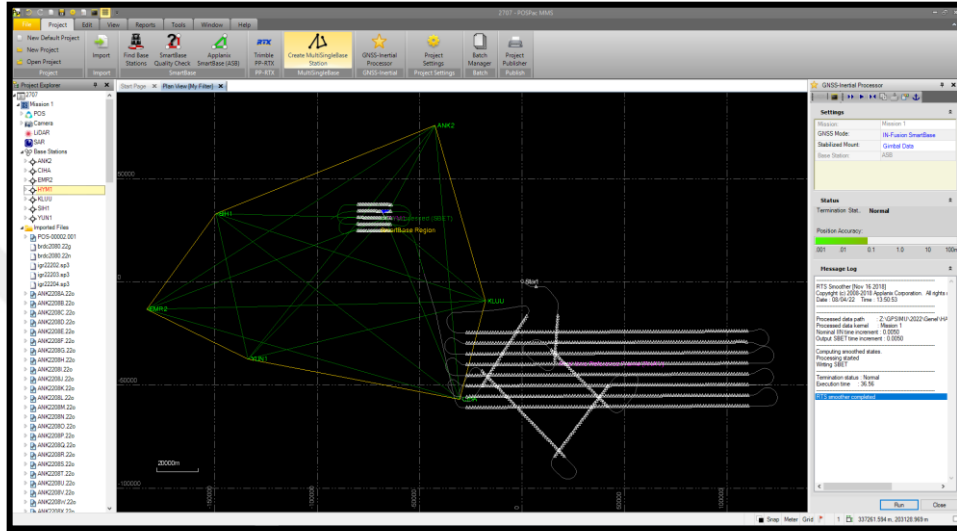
2707 - POSPac MMS

File | Project | Edit | View | Reports | Tools | Window | Help

New Default Project
New Project
Open Project
Project

Import
Import

Find Base Stations
SmartBase Quality Check
Applanix SmartBase (ASB)
SmartBase

Trimble PP-RTX
PP-RTX

Create MultiSingleBase Station
MultiSingleBase

GNSS-Inertial Processor
GNSS-Inertial

Project Settings
Project Settings

Batch Manager
Batch

Project Publisher
Publish

Project Explorer

2707
Mission 1
POS
Camera
LiDAR
SAR
Base Stations
ANK2
CIHA
EMR2
HYM1
KLUU
SIH1
YUN1
Imported Files
POS-00002.001
brdc2080.22g
brdc2080.22n
igr22202.sp3
igr22203.sp3
igr22204.sp3
ANK2208A.22o
ANK2208B.22o
ANK2208C.22o
ANK2208D.22o
ANK2208E.22o
ANK2208F.22o
ANK2208G.22o
ANK2208H.22o
ANK2208I.22o
ANK2208J.22o
ANK2208K.22o
ANK2208L.22o
ANK2208M.22o
ANK2208N.22o
ANK2208O.22o
ANK2208P.22o
ANK2208Q.22o
ANK2208R.22o
ANK2208S.22o
ANK2208T.22o
ANK2208U.22o
ANK2208V.22o
ANK2208W.22o
ANK2208X.22o

Start Page | Plan View [My Filter]

ANK2
SIH1
Processed (SBET)
SmartBase Region
KLUU
EMR2
YUN1
HYM1
0 (Start)
50000
0
-50000
-100000
20000m
-100000
-50000
0
50000
100000

GNSS-Inertial Processor

Settings
Mission | Mission 1
GNSS Mode: | IN-Fusion SmartBase
Stabilized Mount: | Gimbal Data
Base Station | ASB

Status
Termination Stat.: Normal
Position Accuracy:
.001 .01 0.1 1.0 10 100m

Message Log
RTS Smoother [Nov 16 2018]
Copyright (c) 2008-2018 Applanix Corporation. All rights r
Date : 08/04/22 Time : 13:50:53

Processed data path : Z:\GPS\IMU\2022\Genel\P
Processed data kernel : Mission 1
Nominal IIN time increment : 0.0050
Output SBET time increment : 0.0050

Computing smoothed states.
Processing started
Writing SBET

Termination status : Normal
Execution time : 36.56

RTS smoother completed.

Run | Close

Snap | Meter | Grid | 1 | 337261.594 m, 203120.969 m